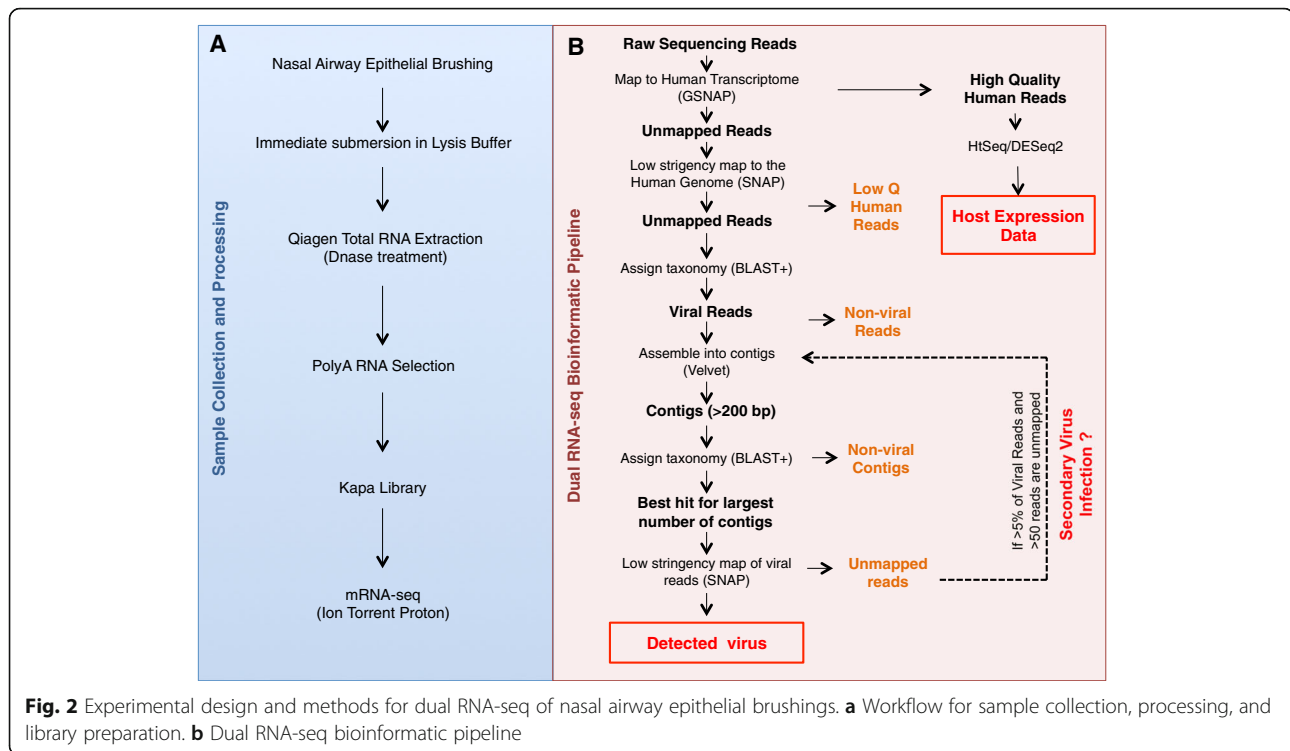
A

Sample Collection and Processing

Nasal Airway Epithelial Brushing

Immediate submersion in Lysis Buffer

Qiagen Total RNA Extraction (Dnase treatment)

PolyA RNA Selection

Kapa Library

mRNA-seq (Ion Torrent Proton)

B

Dual RNA-seq Bioinformatic Pipeline

Raw Sequencing Reads

Map to Human Transcriptome (GSNAP)

High Quality Human Reads

HtSeq/DESeq2

Host Expression Data

Unmapped Reads

Low strigency map to the Human Genome (SNAP)

Low Q Human Reads

Unmapped Reads

Assign taxonomy (BLAST+)

Viral Reads

Non-viral Reads

Assemble into contigs (Velvet)

Contigs (>200 bp)

Assign taxonomy (BLAST+)

Non-viral Contigs

Best hit for largest number of contigs

Low stringency map of viral reads (SNAP)

Unmapped reads

If >5% of Viral Reads and >50 reads are unmapped

Secondary Virus Infection ?

Detected virus

Fig. 2 Experimental design and methods for dual RNA-seq of nasal airway epithelial brushings. a Workflow for sample collection, processing, and library preparation. b Dual RNA-seq bioinformatic pipeline